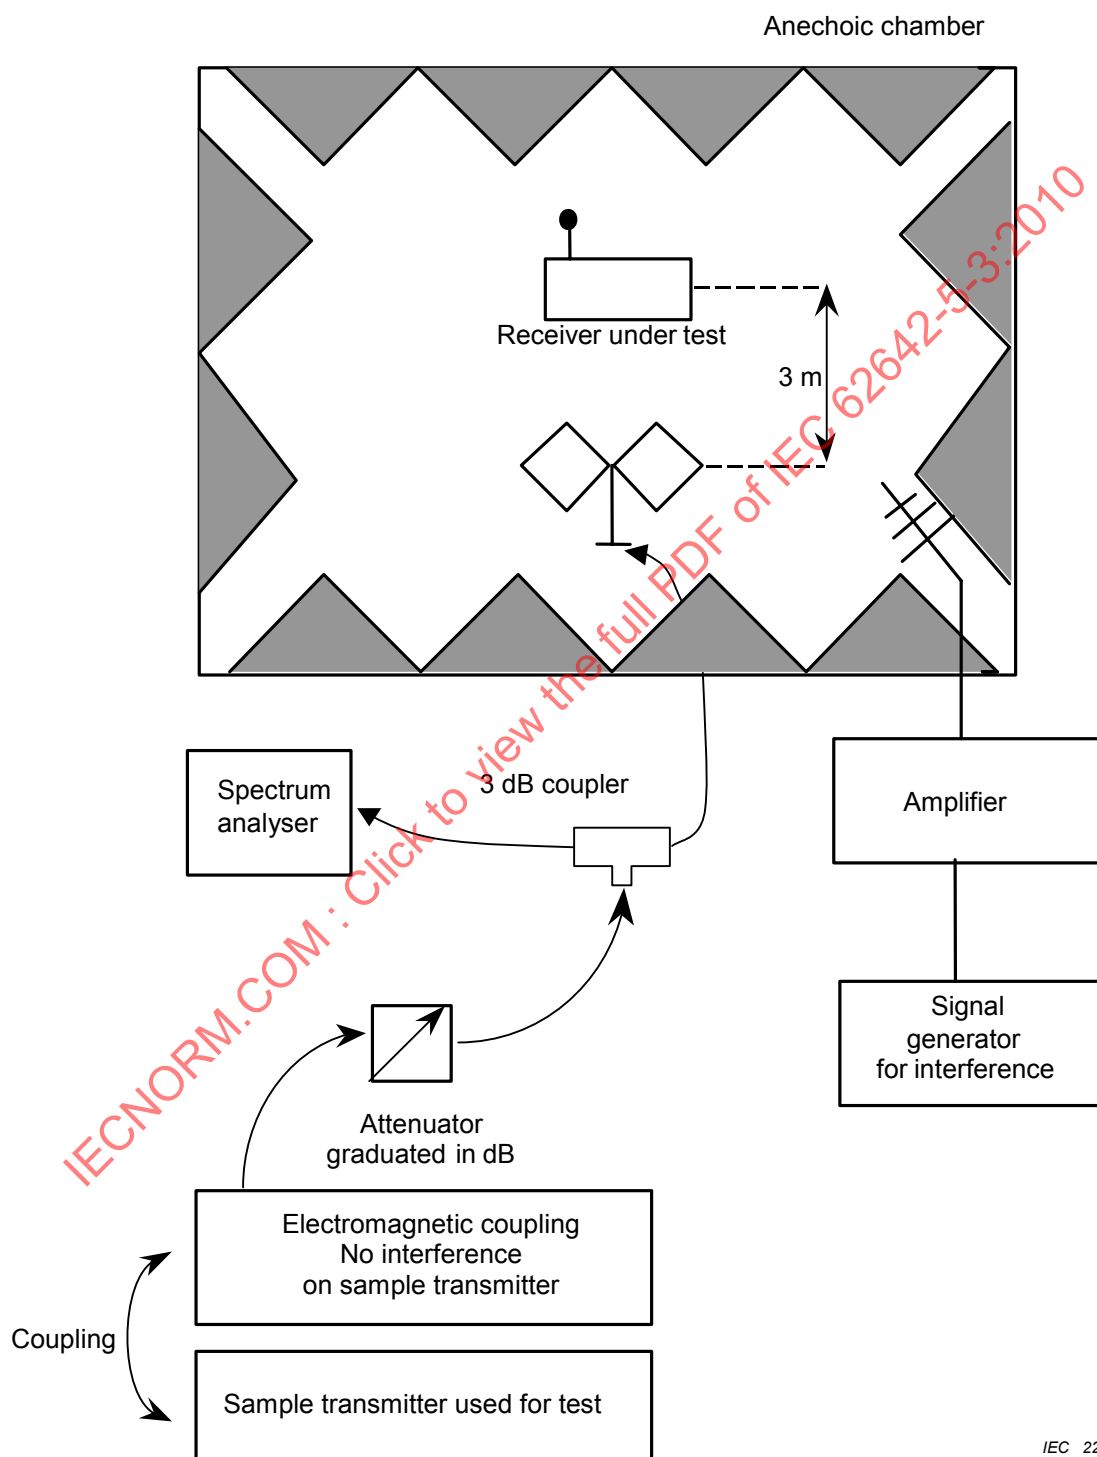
Anechoic chamber

Receiver under test

3 m

IECNORM.COM : Click to view the full PDF of IEC 62642-5-3:2010

Spectrum analyser

3 dB coupler

Amplifier

Signal generator for interference

Attenuator graduated in dB

Electromagnetic coupling
No interference
on sample transmitter

Coupling

Sample transmitter used for test

IEC 22